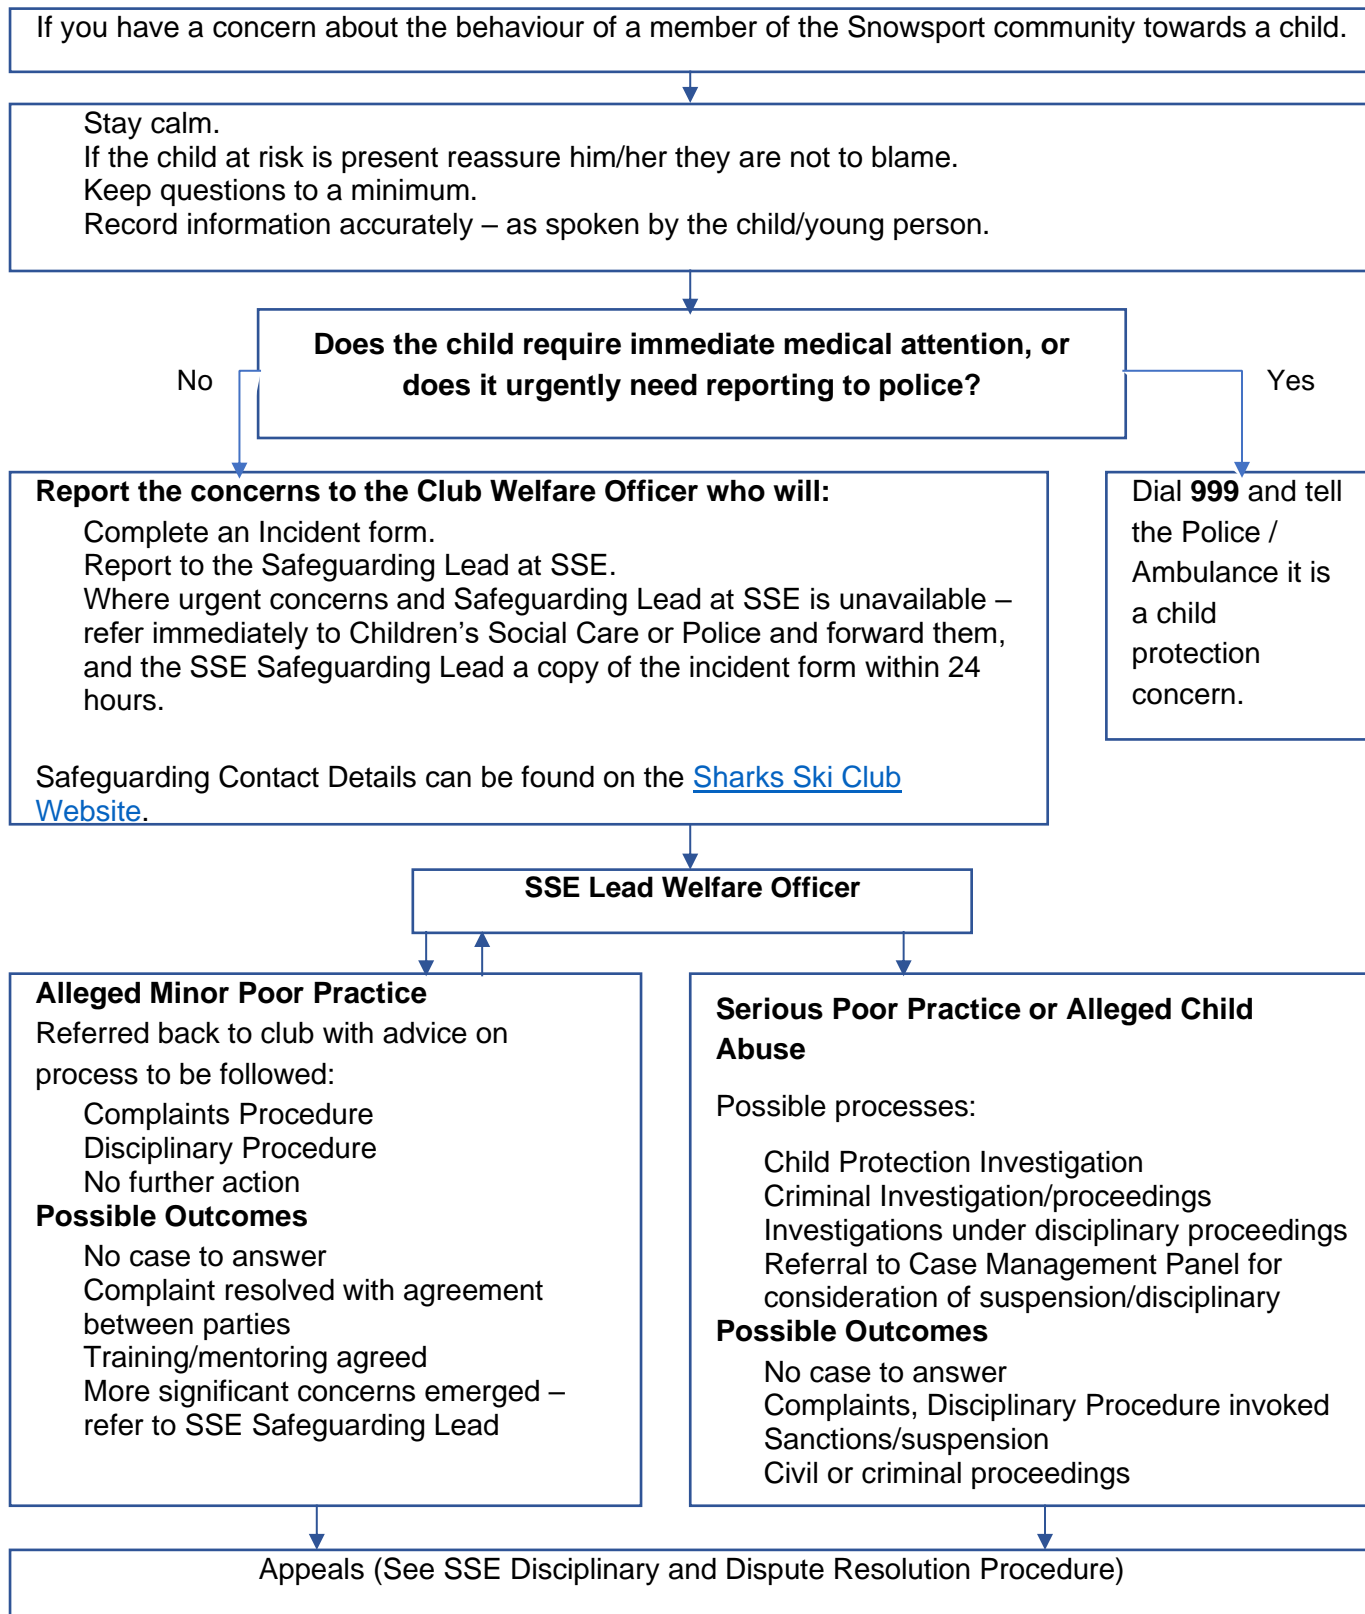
If you have a concern about the behaviour of a member of the Snowsport community towards a child.

Stay calm.
If the child at risk is present reassure him/her they are not to blame.
Keep questions to a minimum.
Record information accurately – as spoken by the child/young person.

**Does the child require immediate medical attention, or does it urgently need reporting to police?**

No

Yes

**Report the concerns to the Club Welfare Officer who will:**
Complete an Incident form.
Report to the Safeguarding Lead at SSE.
Where urgent concerns and Safeguarding Lead at SSE is unavailable – refer immediately to Children's Social Care or Police and forward them, and the SSE Safeguarding Lead a copy of the incident form within 24 hours.

Safeguarding Contact Details can be found on the Sharks Ski Club Website.

Dial **999** and tell the Police / Ambulance it is a child protection concern.

**SSE Lead Welfare Officer**

**Alleged Minor Poor Practice**
Referred back to club with advice on process to be followed:
Complaints Procedure
Disciplinary Procedure
No further action
**Possible Outcomes**
No case to answer
Complaint resolved with agreement between parties
Training/mentoring agreed
More significant concerns emerged – refer to SSE Safeguarding Lead

**Serious Poor Practice or Alleged Child Abuse**

Possible processes:

Child Protection Investigation
Criminal Investigation/proceedings
Investigations under disciplinary proceedings
Referral to Case Management Panel for consideration of suspension/disciplinary
**Possible Outcomes**
No case to answer
Complaints, Disciplinary Procedure invoked
Sanctions/suspension
Civil or criminal proceedings

Appeals (See SSE Disciplinary and Dispute Resolution Procedure)